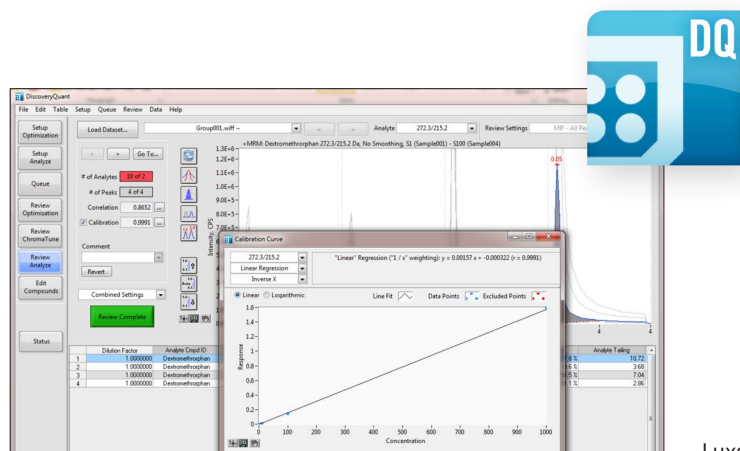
DQ

DiscoveryQuant

File Edit Table Setup Queue Review Data Help

Setup Optimization

Setup Analyze

Queue

Review Optimization

Review ChromaTune

Review Analyze

Edit Compounds

Status

Load Dataset...

Group001.wiff ~

Analyte 272.3/215.2

Review Settings MIF - All Pe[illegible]

Go To...

# of Analytes 10 of 2

# of Peaks 4 of 4

Correlation 0.8652

Calibration 0.9991

Comment

Revert

Combined Settings

Review Complete

+MRM: Dextromethorphan 272.3/215.2 Da, No Smoothing, S1 (Sample001) - S100 (Sample004)

1.3E+6
1.2E+6
1.1E+6
1.0E+6
9.0E+5
8.0E+5
7.0E+5

Intensity, CPS

0.05

Calibration Curve

272.3/215.2

Linear Regression

Inverse X

"Linear" Regression ("1 / x" weighting): y = 0.00157 x + -0.000322 (r = 0.9991)

Linear Logarithmic

Line Fit

Data Points

Excluded Points

1.6
1.4
1.2
1
0.8
0.6
0.4
0.2
0

Response

0 100 200 300 400 500 600 700 800 900 1000

Concentration

| | Dilution Factor | Analyte Cmpd ID |
|---|---|---|
| 1 | 1.0000000 | Dextromethorphan |
| 2 | 1.0000000 | Dextromethorphan |
| 3 | 1.0000000 | Dextromethorphan |
| 4 | 1.0000000 | Dextromethorphan |

| Analyte Tailing |
|---|
| 10.72 |
| 3.68 |
| 7.04 |
| 2.86 |

Luxe